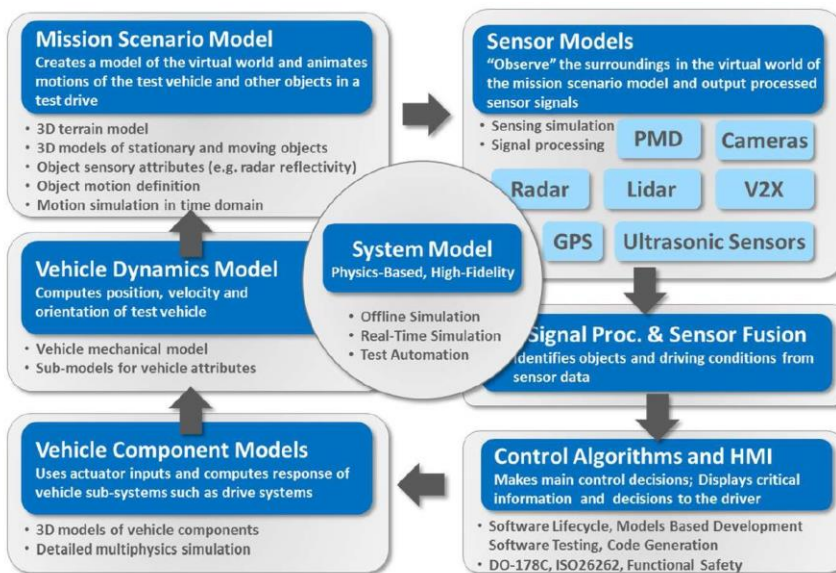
Mission Scenario Model
Creates a model of the virtual world and animates motions of the test vehicle and other objects in a test drive

• 3D terrain model
• 3D models of stationary and moving objects
• Object sensory attributes (e.g. radar reflectivity)
• Object motion definition
• Motion simulation in time domain

Sensor Models
"Observe" the surroundings in the virtual world of the mission scenario model and output processed sensor signals

• Sensing simulation
• Signal processing

PMD
Cameras
Radar
Lidar
V2X
GPS
Ultrasonic Sensors

System Model
Physics-Based, High-Fidelity

• Offline Simulation
• Real-Time Simulation
• Test Automation

Vehicle Dynamics Model
Computes position, velocity and orientation of test vehicle

• Vehicle mechanical model
• Sub-models for vehicle attributes

Signal Proc. & Sensor Fusion
Identifies objects and driving conditions from sensor data

Vehicle Component Models
Uses actuator inputs and computes response of vehicle sub-systems such as drive systems

• 3D models of vehicle components
• Detailed multiphysics simulation

Control Algorithms and HMI
Makes main control decisions; Displays critical information and decisions to the driver

• Software Lifecycle, Models Based Development Software Testing, Code Generation
• DO-178C, ISO26262, Functional Safety